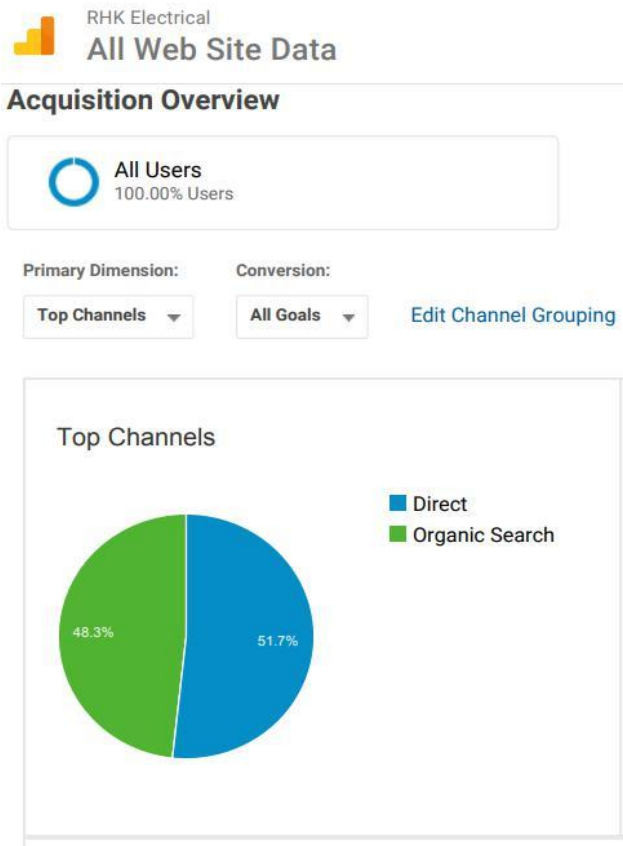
RHK Electrical
All Web Site Data

Acquisition Overview

All Users
100.00% Users

Primary Dimension:
Top Channels

Conversion:
All Goals

Edit Channel Grouping

Top Channels

Direct
Organic Search

48.3%
51.7%